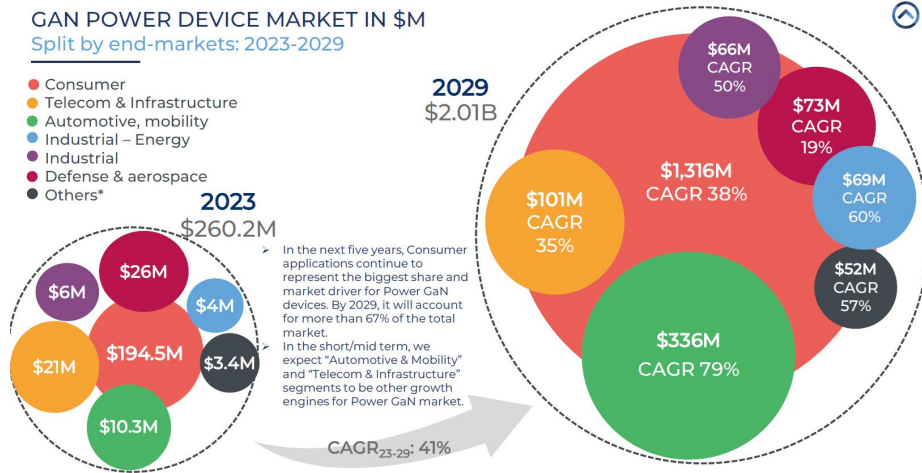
GAN POWER DEVICE MARKET IN $M
Split by end-markets: 2023-2029

Consumer
Telecom & Infrastructure
Automotive, mobility
Industrial – Energy
Industrial
Defense & aerospace
Others*

2023
$260.2M

$26M
$6M
$4M
$194.5M
$21M
$3.4M
$10.3M

In the next five years, Consumer applications continue to represent the biggest share and market driver for Power GaN devices. By 2029, it will account for more than 67% of the total market.

In the short/mid term, we expect "Automotive & Mobility" and "Telecom & Infrastructure" segments to be other growth engines for Power GaN market.

CAGR$_{23-29}$: 41%

2029
$2.01B

$66M CAGR 50%
$73M CAGR 19%
$1,316M CAGR 38%
$101M CAGR 35%
$69M CAGR 60%
$52M CAGR 57%
$336M CAGR 79%